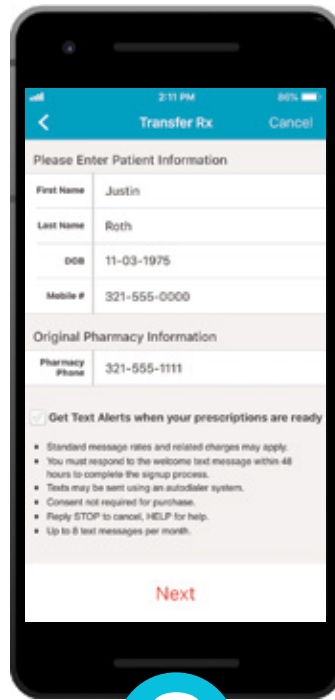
2:11 PM 86%

Transfer Rx Cancel

Please Enter Patient Information

First Name Justin

Last Name Roth

DOB 11-03-1975

Mobile # 321-555-0000

Original Pharmacy Information

Pharmacy Phone 321-555-1111

Get Text Alerts when your prescriptions are ready

- Standard message rates and related charges may apply.
- You must respond to the welcome text message within 48 hours to complete the signup process.
- Texts may be sent using an autodialer system.
- Consent not required for purchase.
- Reply STOP to cancel, HELP for help.
- Up to 8 text messages per month.

Next